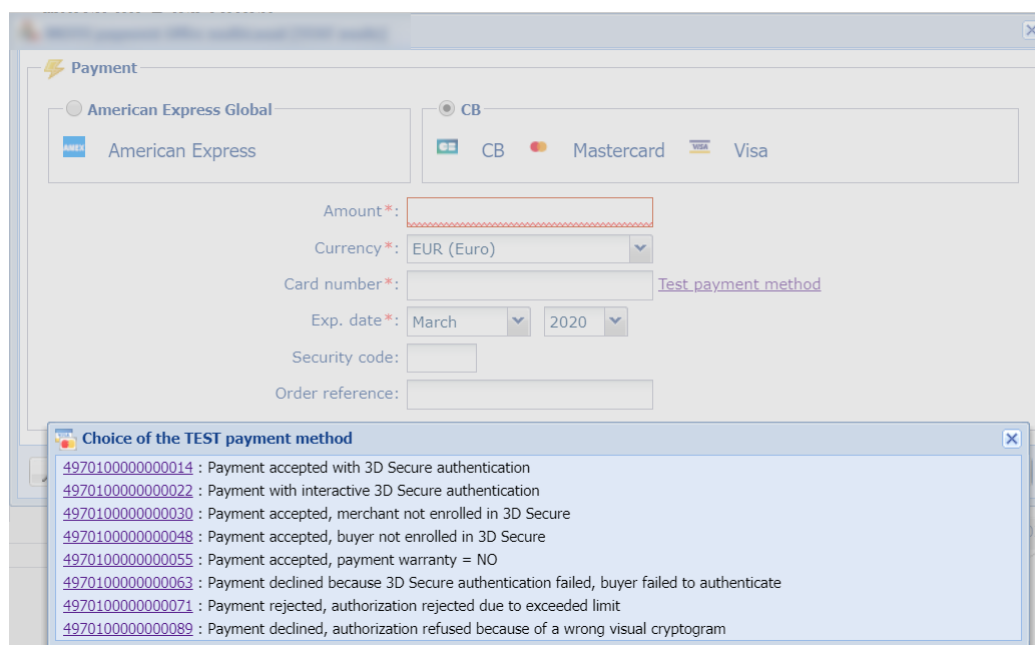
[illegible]

Payment

American Express Global

American Express

CB

CB Mastercard Visa

Amount*:

Currency*: EUR (Euro)

Card number*: Test payment method

Exp. date*: March 2020

Security code:

Order reference:

Choice of the TEST payment method

4970100000000014 : Payment accepted with 3D Secure authentication
4970100000000022 : Payment with interactive 3D Secure authentication
4970100000000030 : Payment accepted, merchant not enrolled in 3D Secure
4970100000000048 : Payment accepted, buyer not enrolled in 3D Secure
4970100000000055 : Payment accepted, payment warranty = NO
4970100000000063 : Payment declined because 3D Secure authentication failed, buyer failed to authenticate
4970100000000071 : Payment rejected, authorization rejected due to exceeded limit
4970100000000089 : Payment declined, authorization refused because of a wrong visual cryptogram